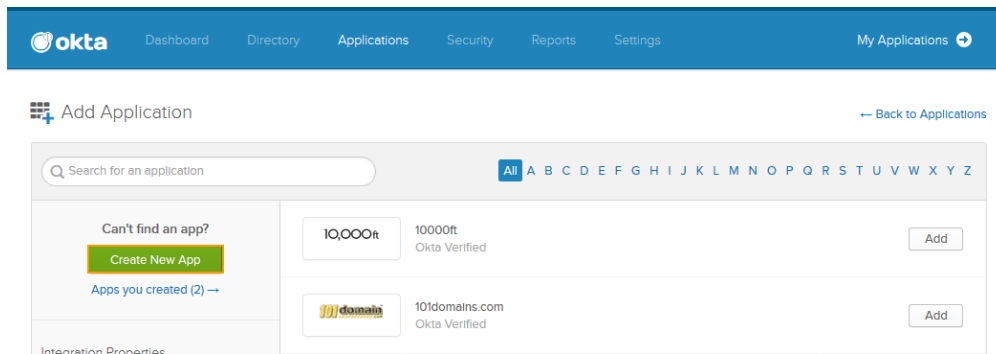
okta Dashboard Directory Applications Security Reports Settings My Applications

Add Application

← Back to Applications

Search for an application

All A B C D E F G H I J K L M N O P Q R S T U V W X Y Z

Can't find an app?

Create New App

Apps you created (2) →

Integration Properties

10,000ft

10000ft
Okta Verified

Add

101domain

101domains.com
Okta Verified

Add